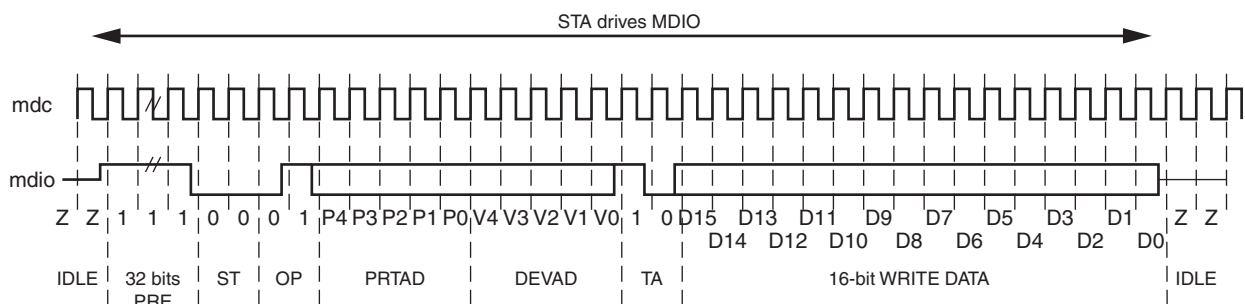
STA drives MDIO

mdc

mdio

Z Z 1 1 1 0 0 0 1 P4 P3 P2 P1 P0 V4 V3 V2 V1 V0 1 0 D15 D13 D11 D9 D7 D5 D3 D1 Z Z

D14 D12 D10 D8 D6 D4 D2 D0

IDLE | 32 bits PRE | ST | OP | PRTAD | DEVAD | TA | 16-bit WRITE DATA | IDLE